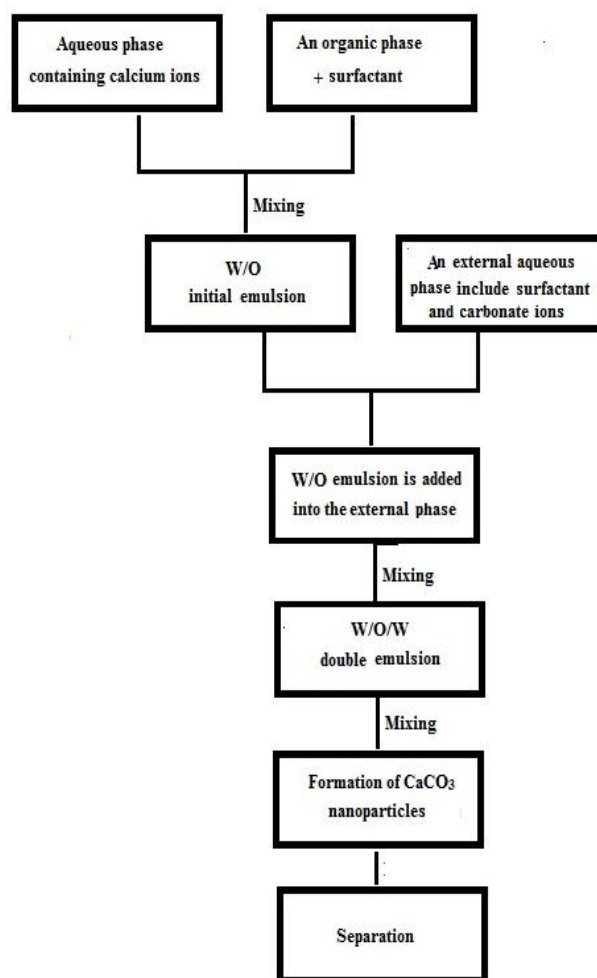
Aqueous phase containing calcium ions

An organic phase + surfactant

Mixing

W/O initial emulsion

An external aqueous phase include surfactant and carbonate ions

W/O emulsion is added into the external phase

Mixing

W/O/W double emulsion

Mixing

Formation of $CaCO_3$ nanoparticles

Separation